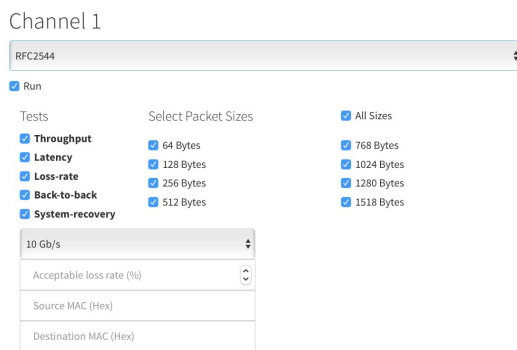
Channel 1

RFC2544

Run

Tests
Throughput
Latency
Loss-rate
Back-to-back
System-recovery

Select Packet Sizes
64 Bytes
128 Bytes
256 Bytes
512 Bytes

All Sizes
768 Bytes
1024 Bytes
1280 Bytes
1518 Bytes

10 Gb/s

Acceptable loss rate (%)

Source MAC (Hex)

Destination MAC (Hex)